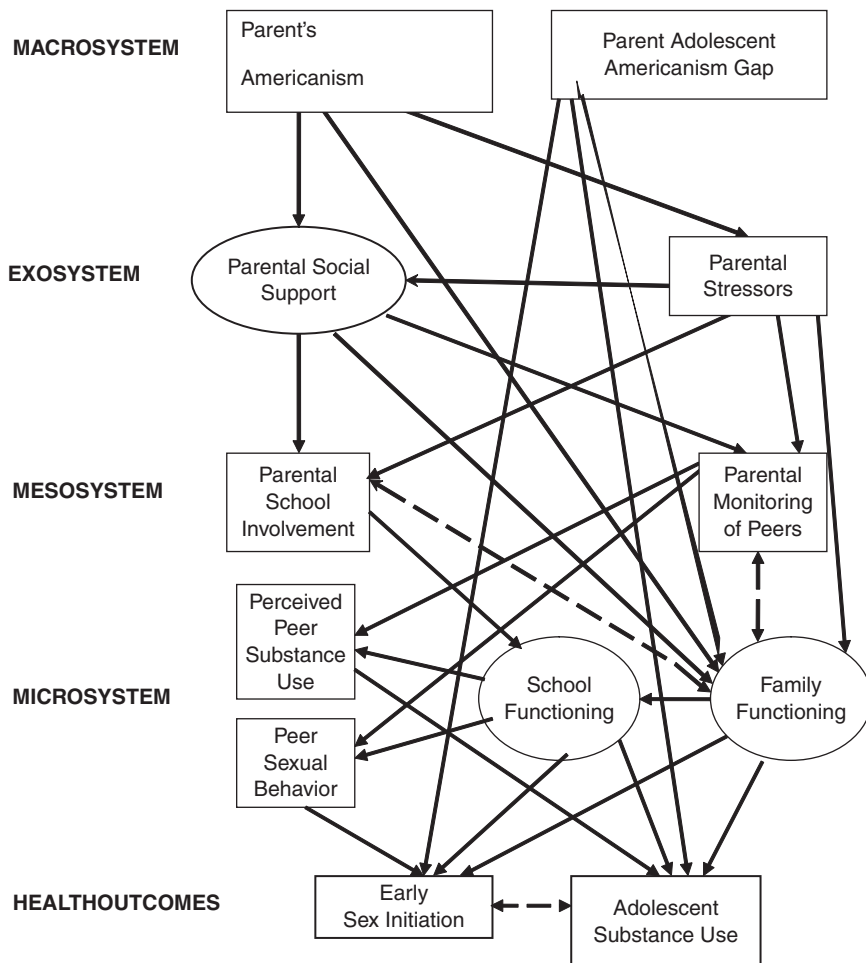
MACROSYSTEM

Parent's Americanism

Parent Adolescent Americanism Gap

EXOSYSTEM

Parental Social Support

Parental Stressors

MESOSYSTEM

Parental School Involvement

Parental Monitoring of Peers

Perceived Peer Substance Use

MICROSYSTEM

School Functioning

Family Functioning

Peer Sexual Behavior

HEALTHOUTCOMES

Early Sex Initiation

Adolescent Substance Use